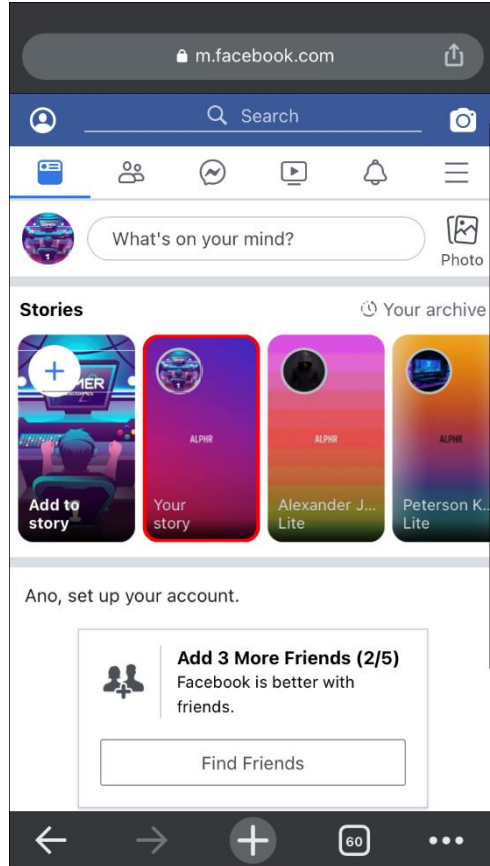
m.facebook.com

Search

What's on your mind?

Photo

Stories

Your archive

MER

Add to story

ALPHR

Your story

ALPHR

Alexander J... Lite

ALPHR

Peterson K... Lite

Ano, set up your account.

Add 3 More Friends (2/5)

Facebook is better with friends.

Find Friends

60